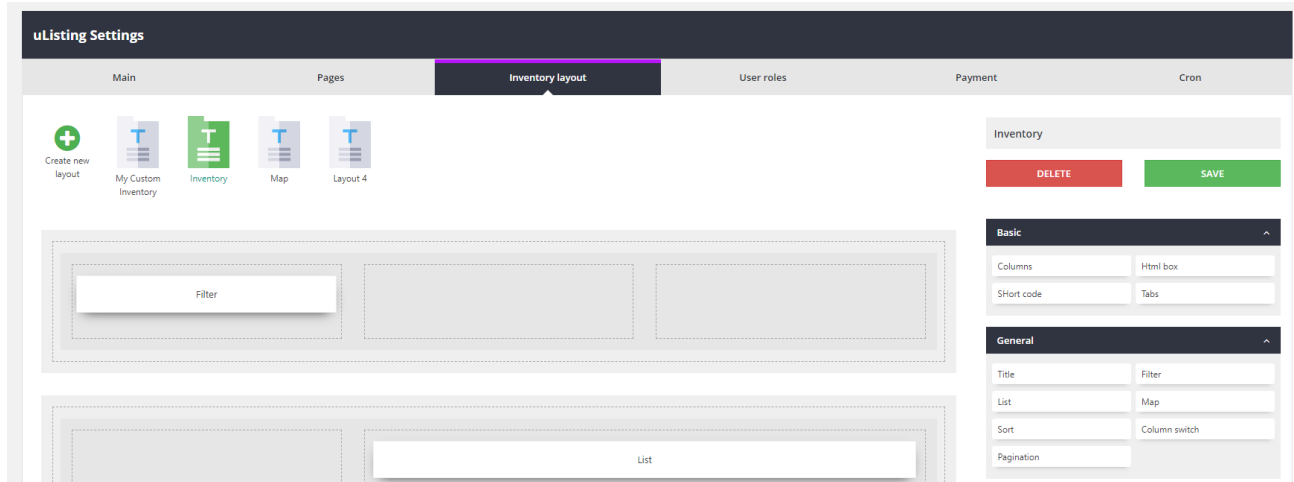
uListing Settings

Main
Pages
Inventory layout
User roles
Payment
Cron

Create new layout
My Custom Inventory
Inventory
Map
Layout 4

Filter

List

Inventory

DELETE
SAVE

Basic
Columns
Html box
SHort code
Tabs

General
Title
Filter
List
Map
Sort
Column switch
Pagination